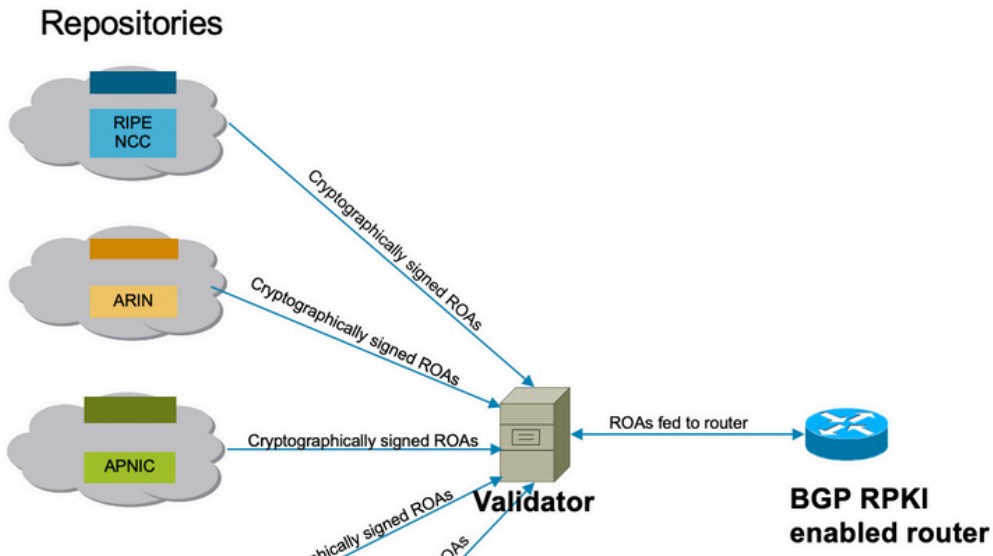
Repositories

RIPE NCC

ARIN

APNIC

Cryptographically signed ROAs

Cryptographically signed ROAs

Cryptographically signed ROAs

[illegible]phically signed ROAs

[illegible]OAs

Validator

ROAs fed to router

BGP RPKI enabled router